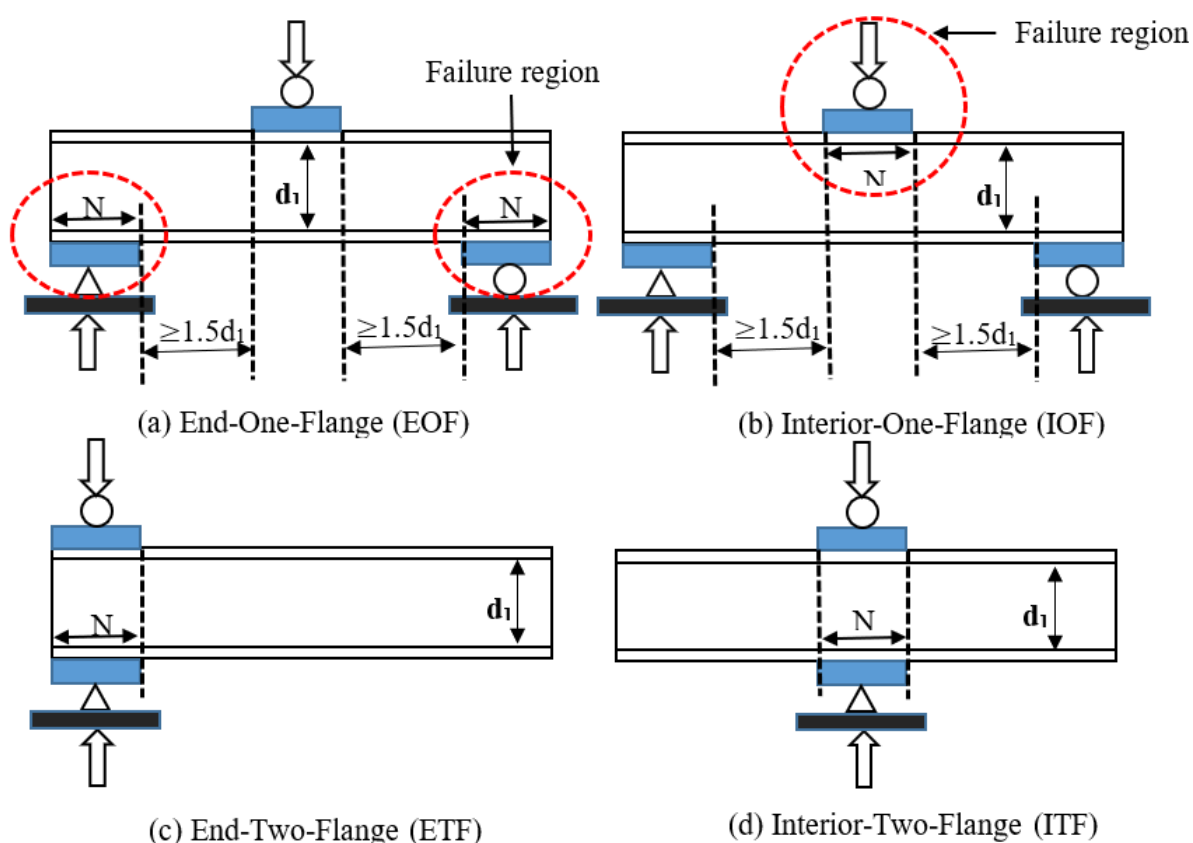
Failure region

$d_1$

N

N

$\geq 1.5d_1$

$\geq 1.5d_1$

(a) End-One-Flange (EOF)

Failure region

N

$d_1$

$\geq 1.5d_1$

$\geq 1.5d_1$

(b) Interior-One-Flange (IOF)

$d_1$

N

(c) End-Two-Flange (ETF)

N

$d_1$

(d) Interior-Two-Flange (ITF)